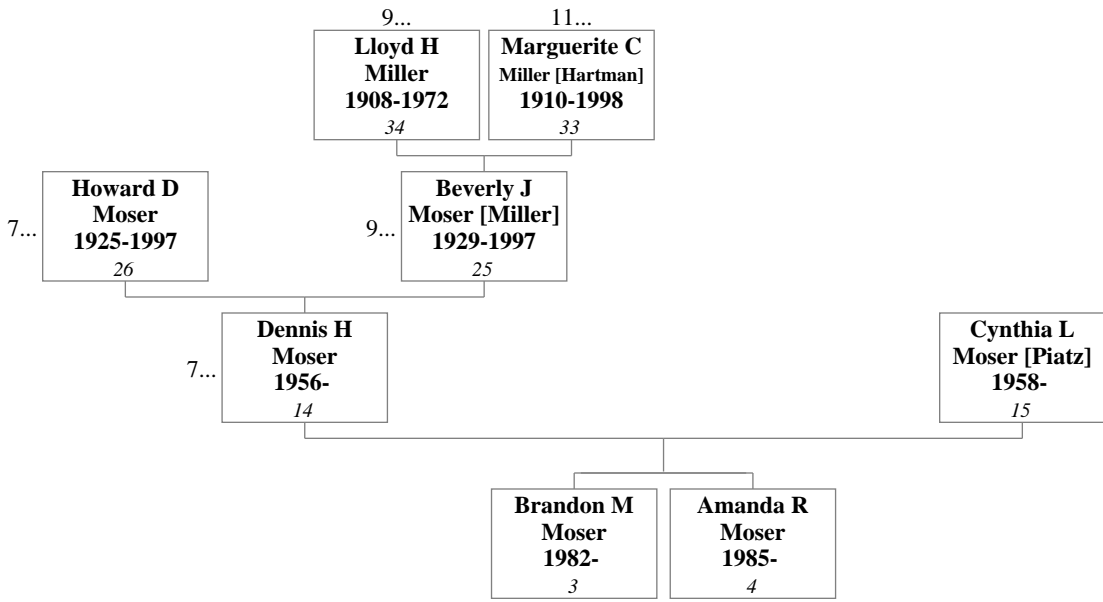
9...
Lloyd H Miller 1908-1972
34

11...
Marguerite C Miller [Hartman] 1910-1998
33

7...
Howard D Moser 1925-1997
26

9...
Beverly J Moser [Miller] 1929-1997
25

7...
Dennis H Moser 1956-
14

Cynthia L Moser [Piatz] 1958-
15

Brandon M Moser 1982-
3

Amanda R Moser 1985-
4